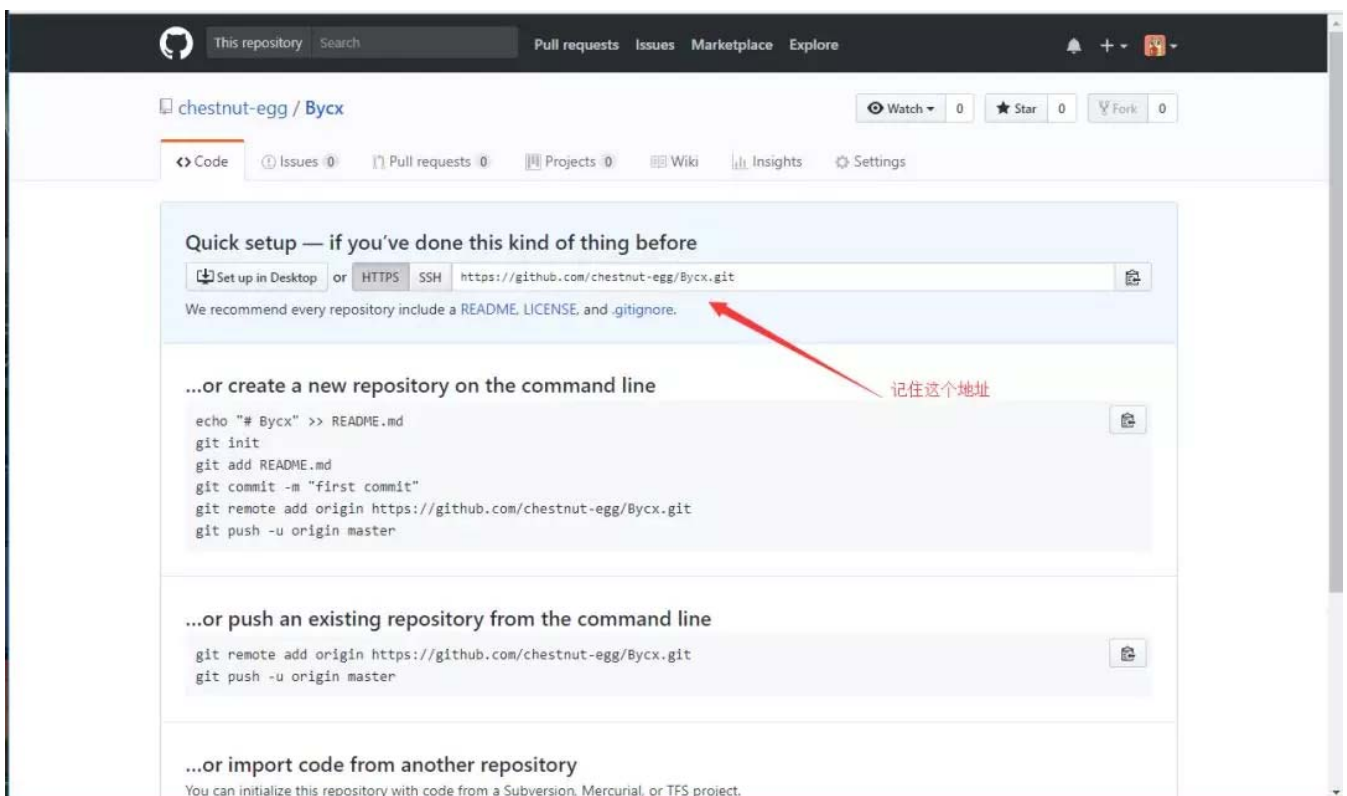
This repository Search Pull requests Issues Marketplace Explore

chestnut-egg / Bycx

Watch 0 Star 0 Fork 0

Code Issues 0 Pull requests 0 Projects 0 Wiki Insights Settings

Quick setup — if you've done this kind of thing before

Set up in Desktop or HTTPS SSH https://github.com/chestnut-egg/Bycx.git

We recommend every repository include a README, LICENSE, and .gitignore.

记住这个地址

...or create a new repository on the command line

echo "# Bycx" >> README.md
git init
git add README.md
git commit -m "first commit"
git remote add origin https://github.com/chestnut-egg/Bycx.git
git push -u origin master

...or push an existing repository from the command line

git remote add origin https://github.com/chestnut-egg/Bycx.git
git push -u origin master

...or import code from another repository

You can initialize this repository with code from a Subversion, Mercurial, or TFS project.